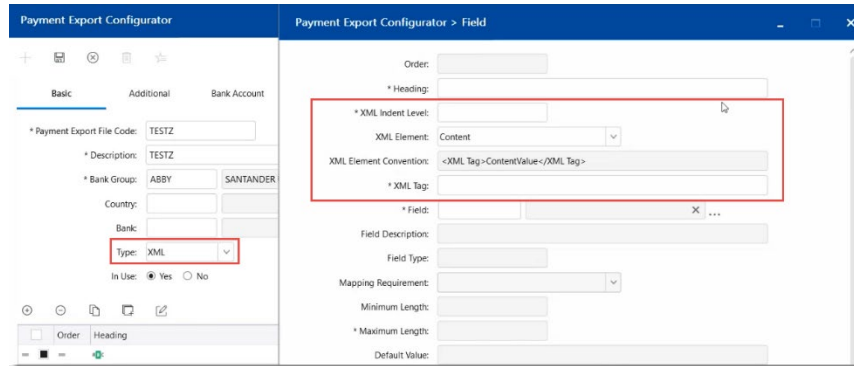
Payment Export Configurator

Basic
Additional
Bank Account

* Payment Export File Code: TESTZ
* Description: TESTZ
* Bank Group: ABBY SANTANDER
Country:
Bank:
Type: XML
In Use: Yes No

| Order | Heading |
|---|---|

Payment Export Configurator > Field

Order:
* Heading:
* XML Indent Level:
XML Element: Content
XML Element Convention: <XML Tag>ContentValue</XML Tag>
* XML Tag:
* Field:
Field Description:
Field Type:
Mapping Requirement:
Minimum Length:
* Maximum Length:
Default Value: